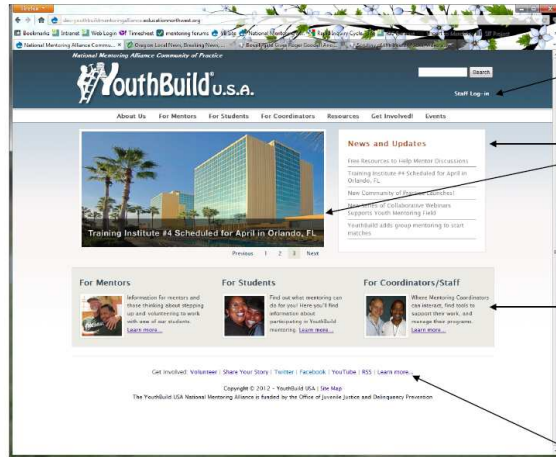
Firefox
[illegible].educationnorthwest.org
Bookmarks Internet Web Login Timesheet mentoring forums National Mentoring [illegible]
National Mentoring Alliance Commu... Oregon Local News, Breaking News, ...

National Mentoring Alliance Community of Practice
YouthBuild U.S.A.
Search
Staff Log-in

About Us For Mentors For Students For Coordinators Resources Get Involved! Events

Training Institute #4 Scheduled for April in Orlando, FL
Previous 1 2 3 Next

News and Updates
Free Resources to Help Mentor Occasions
Training Institute #4 Scheduled for April in Orlando, FL
New Community of Practice Launches!
New Series of Collaborative Webinars Supports Youth Mentoring Field
YouthBuild adds group mentoring to start matches

For Mentors
Information for mentors and those thinking about stepping up and volunteering to work with one of our students. Learn more...

For Students
Find out what mentoring can do for you! Here you'll find information about participating in YouthBuild mentoring. Learn more...

For Coordinators/Staff
Where Mentoring Coordinators can interact, find tools to support their work, and manage their programs. Learn more...

Get Involved: Volunteer | Share Your Story | Twitter | Facebook | YouTube | RSS | Learn more...
Copyright © 2012 - YouthBuild USA | Site Map
The YouthBuild USA National Mentoring Alliance is funded by the Office of Juvenile Justice and Delinquency Prevention